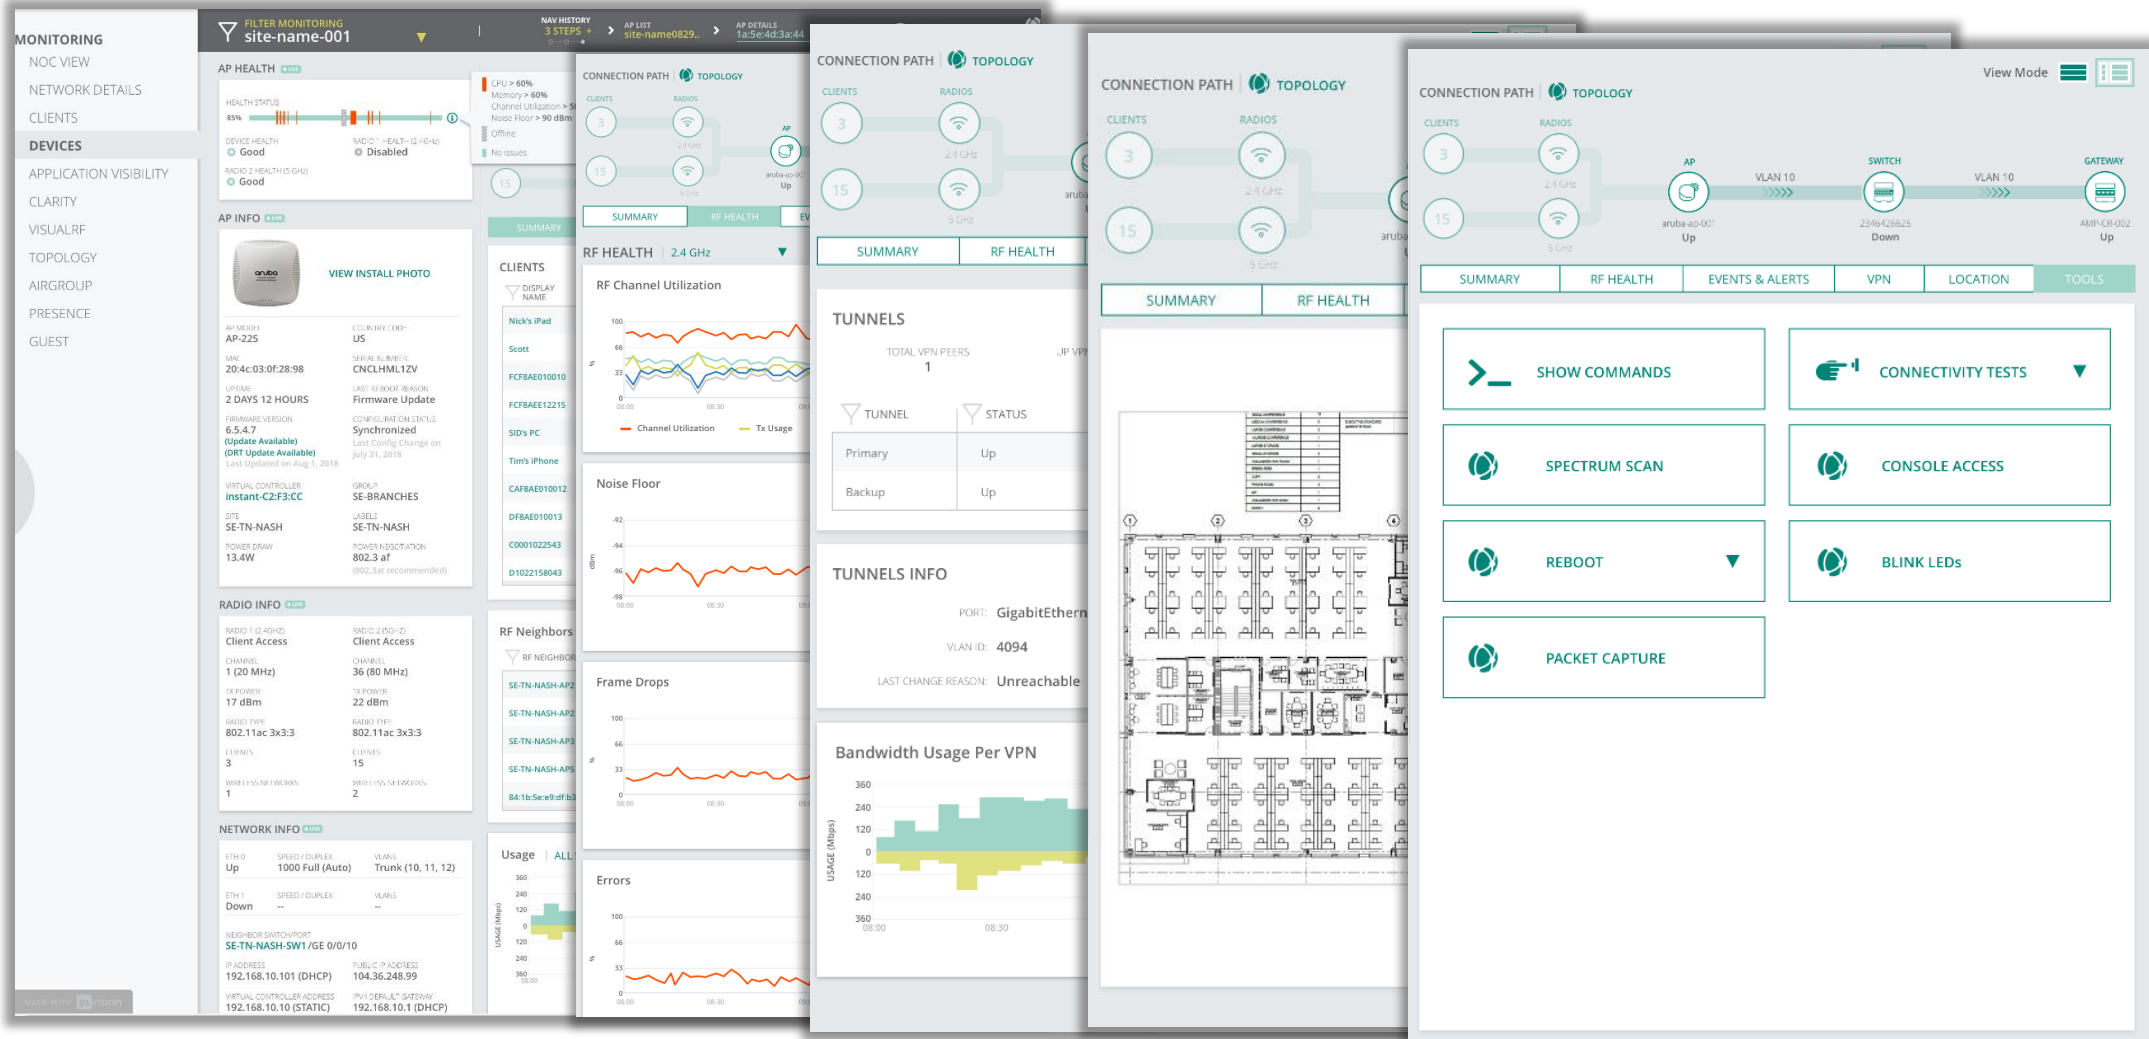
MONITORING
NOC VIEW
NETWORK DETAILS
CLIENTS
DEVICES
APPLICATION VISIBILITY
CLARITY
VISUALRF
TOPOLOGY
AIRGROUP
PRESENCE
GUEST

FILTER MONITORING
site-name-001
NAV HISTORY
3 STEPS
AP LIST
site-name0829...
AP DETAILS
1a:5e:4d:3a:44

AP HEALTH
HEALTH STATUS
85%
DEVICE HEALTH
Good
RADIO 1 HEALTH (2.4GHz)
Disabled
RADIO 2 HEALTH (5 GHz)
Good

CPU > 60%
Memory > 60%
Channel Utilization > 5
Noise Floor > 90 dBm
Offline
No issues

AP INFO
VIEW INSTALL PHOTO
AP MODEL
AP-225
COUNTRY CODE
US
MAC
20:4c:03:0f:28:98
SERIAL NUMBER
CNCLHML1ZV
UPTIME
2 DAYS 12 HOURS
LAST REBOOT REASON
Firmware Update
FIRMWARE VERSION
6.5.4.7
(Update Available)
(DRT Update Available)
Last Updated on Aug 1, 2018
CONFIGURATION STATUS
Synchronized
Last Config Change on
July 31, 2018
VIRTUAL CONTROLLER
instant-C2:F3:CC
GROUP
SE-BRANCHES
SITE
SE-TN-NASH
LABELS
SE-TN-NASH
POWER DRAW
13.4W
POWER NEGOTIATION
802.3 af
(802.3at recommended)

RADIO INFO
RADIO 1 (2.4GHZ)
Client Access
RADIO 2 (5GHZ)
Client Access
CHANNEL
1 (20 MHz)
CHANNEL
36 (80 MHz)
TX POWER
17 dBm
TX POWER
22 dBm
RADIO TYPE
802.11ac 3x3:3
RADIO TYPE
802.11ac 3x3:3
CLIENTS
3
CLIENTS
15
WIRELESS NETWORKS
1
WIRELESS NETWORKS
2

NETWORK INFO
ETH 0
Up
SPEED / DUPLEX
1000 Full (Auto)
VLANS
Trunk (10, 11, 12)
ETH 1
Down
SPEED / DUPLEX
--
VLANS
--
NEIGHBOR SWITCH/PORT
SE-TN-NASH-SW1 /GE 0/0/10
IP ADDRESS
192.168.10.101 (DHCP)
PUBLIC IP ADDRESS
104.36.248.99
VIRTUAL CONTROLLER ADDRESS
192.168.10.10 (STATIC)
IPV4 DEFAULT GATEWAY
192.168.10.1 (DHCP)

SUMMARY
CLIENTS
DISPLAY NAME
Nick's iPad
Scott
FCF8AE010010
FCF8AEE12215
SID's PC
Tim's iPhone
CAF8AE010012
DF8AE010013
C0001022543
D1022158043
RF Neighbors
RF NEIGHBOR
SE-TN-NASH-AP2
SE-TN-NASH-AP2
SE-TN-NASH-AP3
SE-TN-NASH-AP5
84:1b:5e:e9:df:b3
Usage
ALL

CONNECTION PATH
TOPOLOGY
CLIENTS
RADIOS
AP
3
15
2.4 GHz
5 GHz
aruba-ap-0
Up
SUMMARY
RF HEALTH
RF HEALTH
2.4 GHz
RF Channel Utilization
100
66
33
0
08:00
08:30
Channel Utilization
Tx Usage
Noise Floor
-92
-94
-96
-98
dBm
Frame Drops
Errors

CONNECTION PATH
TOPOLOGY
CLIENTS
RADIOS
3
15
2.4 GHz
5 GHz
aruba
SUMMARY
RF HEALTH
TUNNELS
TOTAL VPN PEERS
1
UP VPN
TUNNEL
STATUS
Primary
Up
Backup
Up
TUNNELS INFO
PORT:
GigabitEthern
VLAN ID:
4094
LAST CHANGE REASON:
Unreachable
Bandwidth Usage Per VPN
360
240
120
0
120
240
360
USAGE (Mbps)
08:00
08:30

CONNECTION PATH
TOPOLOGY
CLIENTS
RADIOS
3
15
2.4 GHz
5 GHz
aruba
SUMMARY
RF HEALTH

View Mode
CONNECTION PATH
TOPOLOGY
CLIENTS
RADIOS
3
15
2.4 GHz
5 GHz
AP
aruba-ap-001
Up
VLAN 10
SWITCH
2346426625
Down
VLAN 10
GATEWAY
AMP-CR-002
Up
SUMMARY
RF HEALTH
EVENTS & ALERTS
VPN
LOCATION
TOOLS
SHOW COMMANDS
CONNECTIVITY TESTS
SPECTRUM SCAN
CONSOLE ACCESS
REBOOT
BLINK LEDs
PACKET CAPTURE